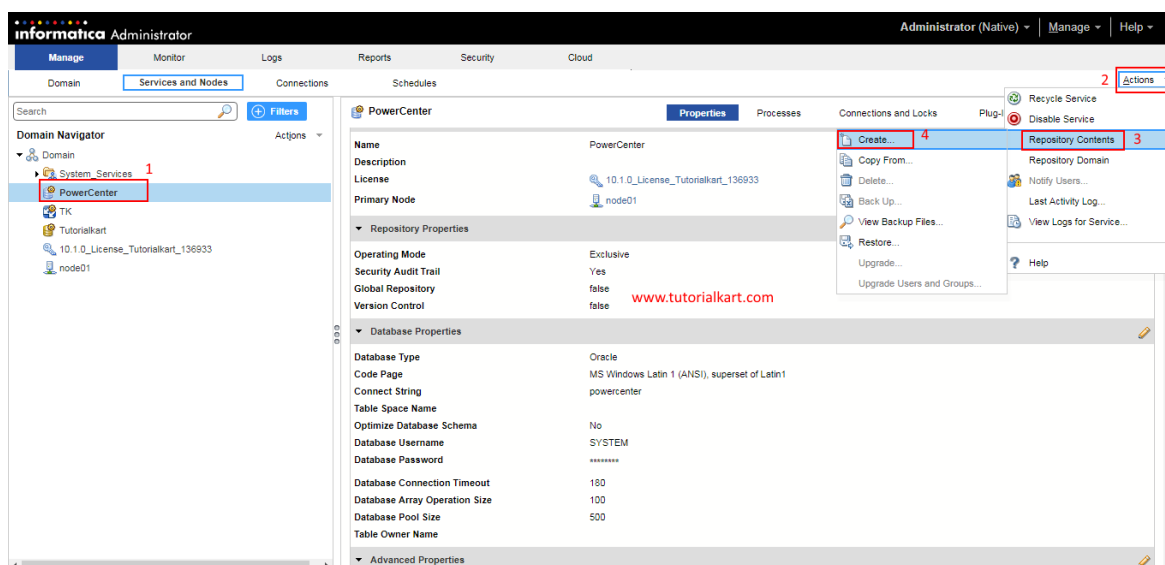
informatica Administrator

Administrator (Native) | Manage | Help

Manage Monitor Logs Reports Security Cloud

Domain Services and Nodes Connections Schedules

2 Actions

Search Filters

Domain Navigator Actions

Domain
System_Services 1
PowerCenter
TK
Tutorialkart
10.1.0_License_Tutorialkart_136933
node01

PowerCenter

Properties Processes Connections and Locks Plug-I

| Name | PowerCenter |
|---|---|
| Description | |
| License | 10.1.0_License_Tutorialkart_136933 |
| Primary Node | node01 |

Repository Properties

| Operating Mode | Exclusive |
|---|---|
| Security Audit Trail | Yes |
| Global Repository | false |
| Version Control | false |

www.tutorialkart.com

Database Properties

| Database Type | Oracle |
|---|---|
| Code Page | MS Windows Latin 1 (ANSI), superset of Latin1 |
| Connect String | powercenter |
| Table Space Name | |
| Optimize Database Schema | No |
| Database Username | SYSTEM |
| Database Password | ******** |
| Database Connection Timeout | 180 |
| Database Array Operation Size | 100 |
| Database Pool Size | 500 |
| Table Owner Name | |

Advanced Properties

Create... 4
Copy From...
Delete...
Back Up...
View Backup Files...
Restore...
Upgrade...
Upgrade Users and Groups...

Recycle Service
Disable Service
Repository Contents 3
Repository Domain
Notify Users...
Last Activity Log...
View Logs for Service...
Help